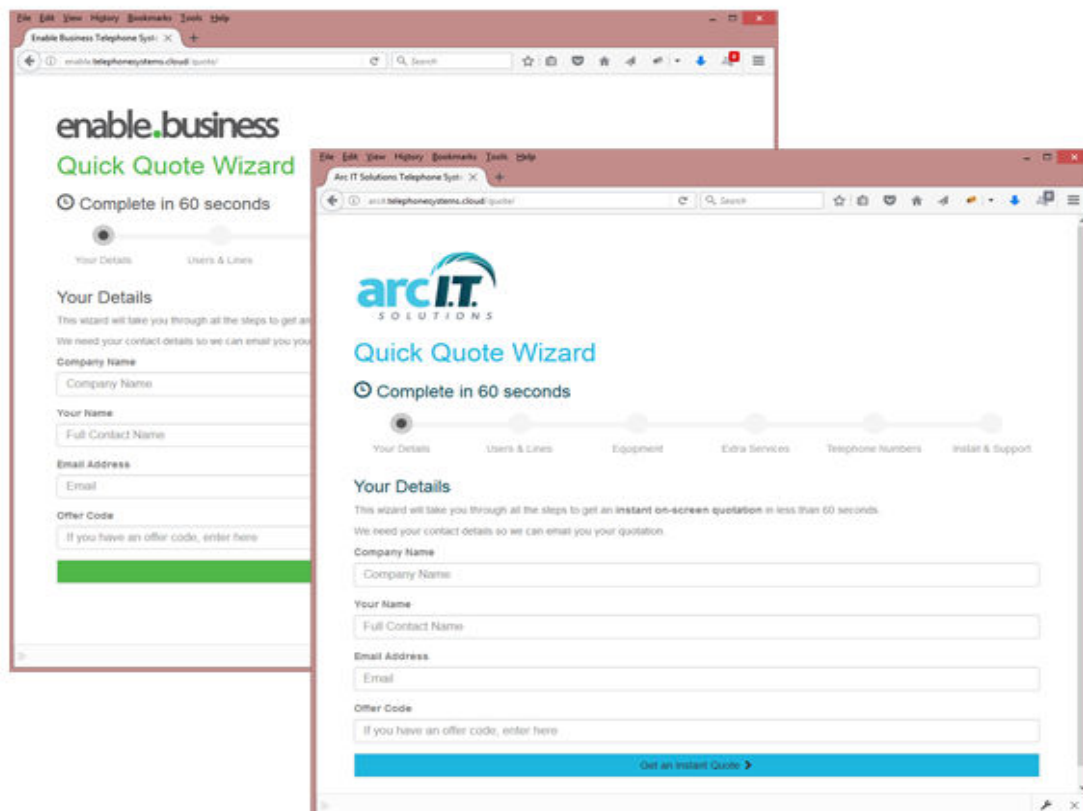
File Edit View History Bookmarks Tools Help

Enable Business Telephone Syst ×

enable.telephonesystems.cloud/quote/

Search

enable.business

Quick Quote Wizard

Complete in 60 seconds

Your Details

Users & Lines

Your Details

This wizard will take you through all the steps to get an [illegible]

We need your contact details so we can email you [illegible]

Company Name

Company Name

Your Name

Full Contact Name

Email Address

Email

Offer Code

If you have an offer code, enter here

File Edit View History Bookmarks Tools Help

Arc IT Solutions Telephone Syst ×

arcit.telephonesystems.cloud/quote/

Search

arc I.T. SOLUTIONS

Quick Quote Wizard

Complete in 60 seconds

Your Details

Users & Lines

Equipment

Extra Services

Telephone Numbers

Install & Support

Your Details

This wizard will take you through all the steps to get an instant on-screen quotation in less than 60 seconds.

We need your contact details so we can email you your quotation.

Company Name

Company Name

Your Name

Full Contact Name

Email Address

Email

Offer Code

If you have an offer code, enter here

Get an Instant Quote